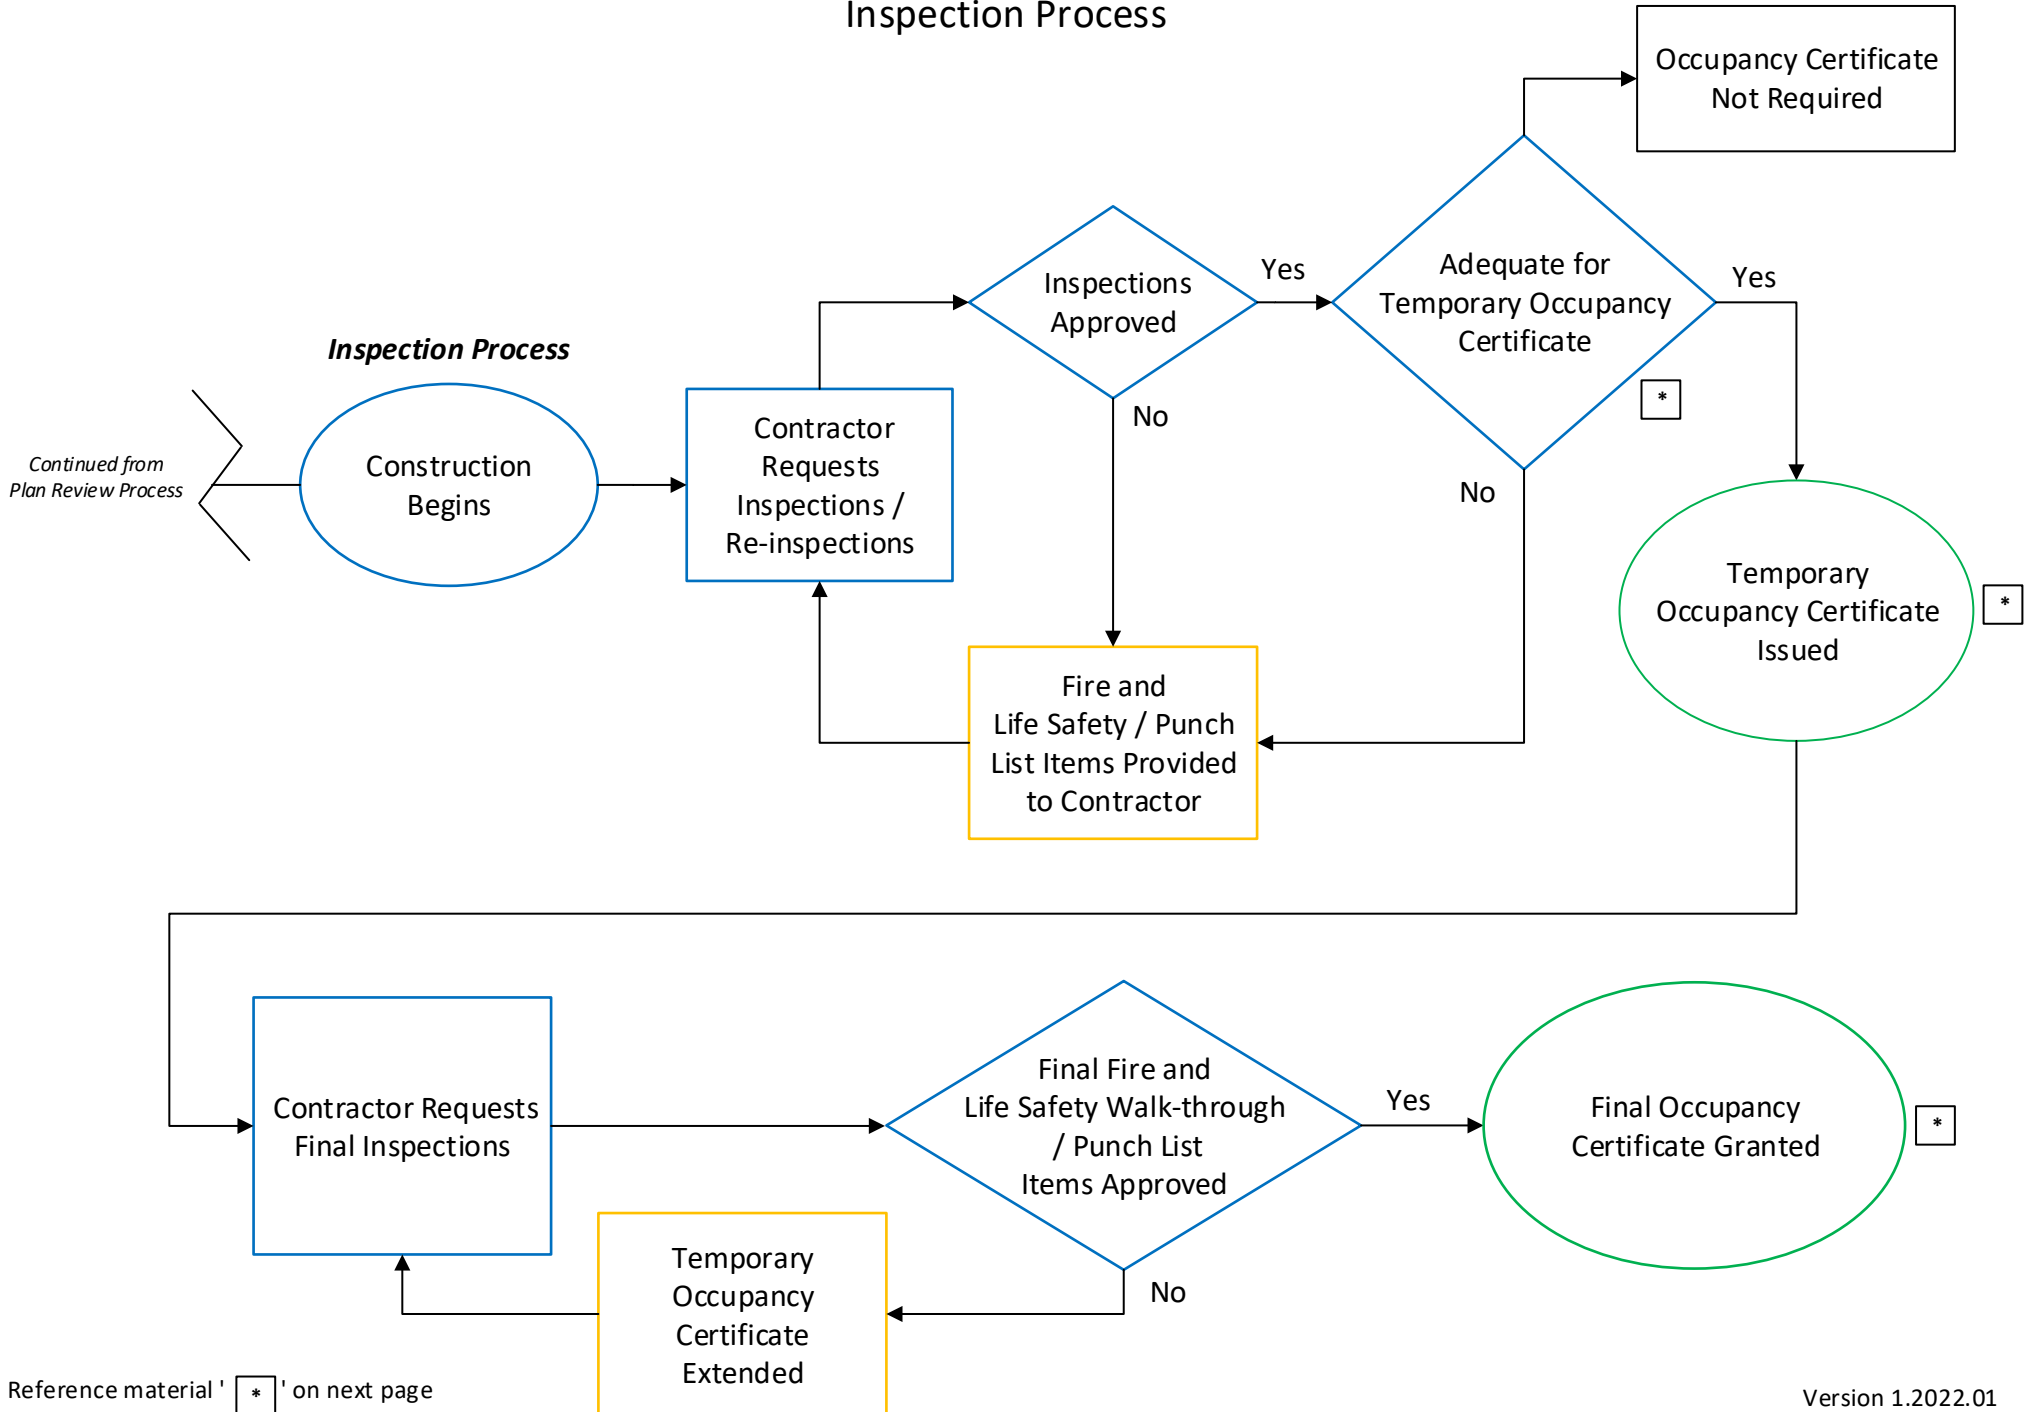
Inspection Process

Occupancy Certificate Not Required

Inspection Process

Continued from Plan Review Process

Construction Begins

Contractor Requests Inspections / Re-inspections

Inspections Approved

Yes

No

Adequate for Temporary Occupancy Certificate

*

Yes

No

Temporary Occupancy Certificate Issued

*

Fire and Life Safety / Punch List Items Provided to Contractor

Contractor Requests Final Inspections

Final Fire and Life Safety Walk-through / Punch List Items Approved

Yes

Final Occupancy Certificate Granted

*

No

Temporary Occupancy Certificate Extended

Reference material ' * ' on next page

Version 1.2022.01